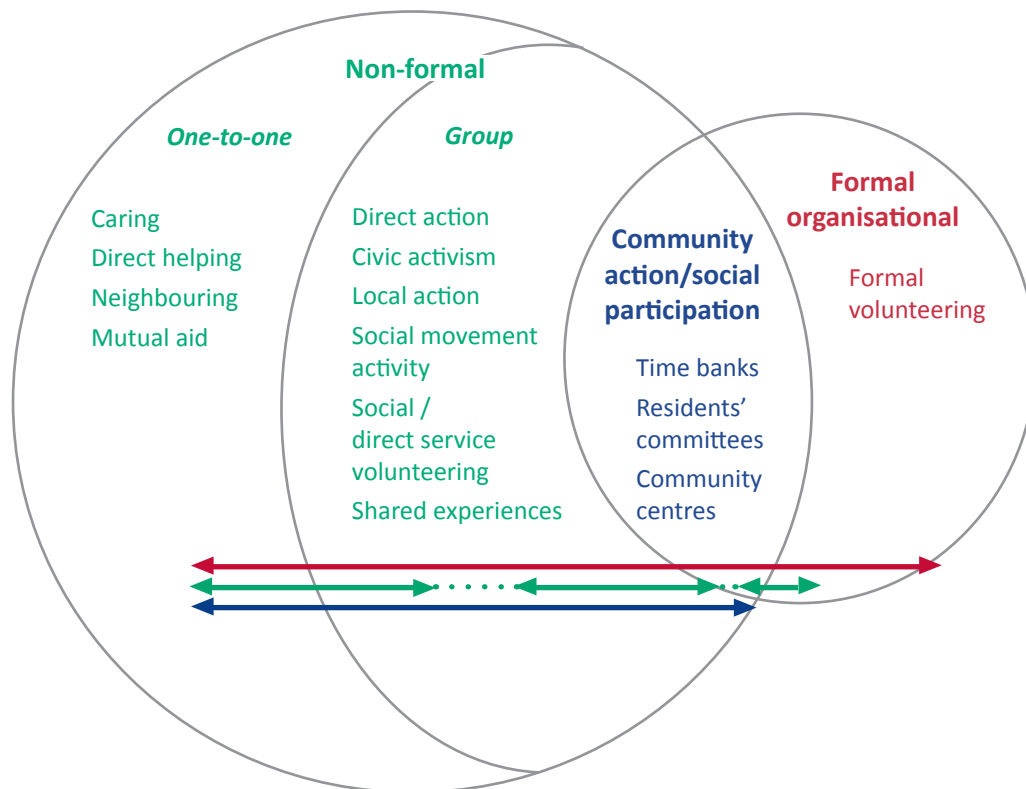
Non-formal

One-to-one

Caring
Direct helping
Neighbouring
Mutual aid

Group

Direct action
Civic activism
Local action
Social movement activity
Social / direct service volunteering
Shared experiences

Community action/social participation

Time banks
Residents' committees
Community centres

Formal organisational

Formal volunteering